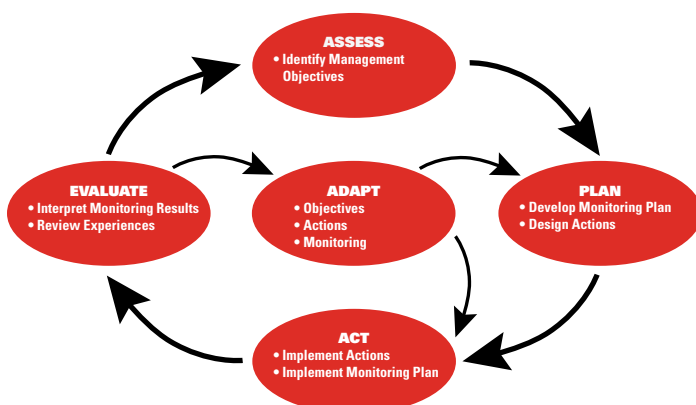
ASSESS
• Identify Management Objectives

EVALUATE
• Interpret Monitoring Results
• Review Experiences

ADAPT
• Objectives
• Actions
• Monitoring

PLAN
• Develop Monitoring Plan
• Design Actions

ACT
• Implement Actions
• Implement Monitoring Plan